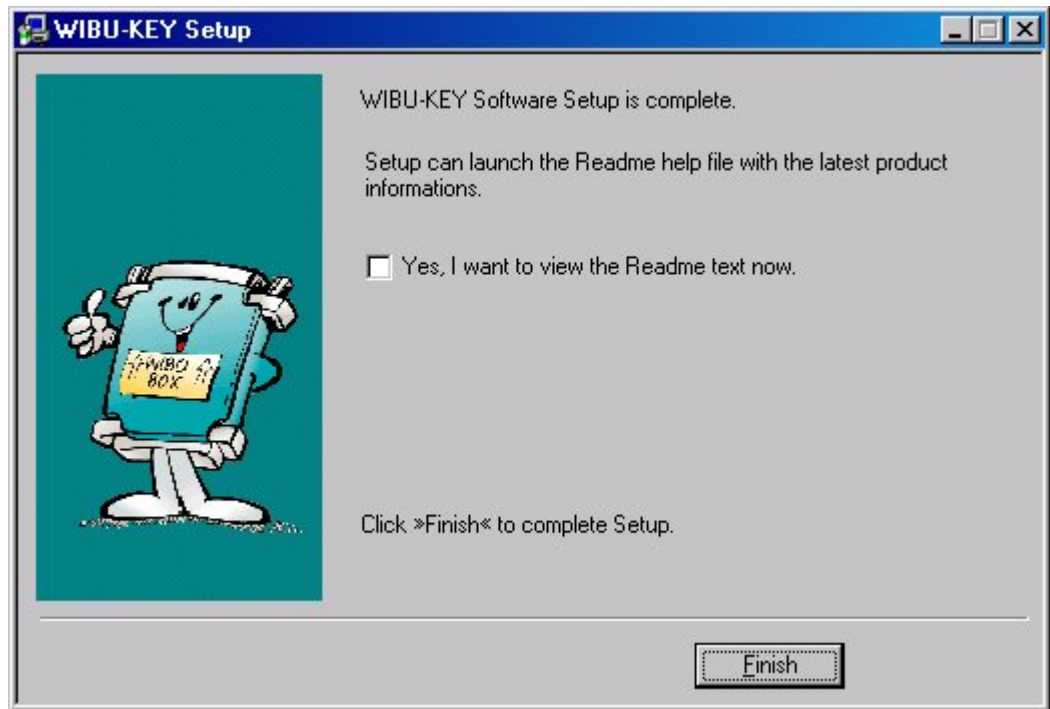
WIBU-KEY Setup

WIBU BOX

WIBU-KEY Software Setup is complete.

Setup can launch the Readme help file with the latest product informations.

Yes, I want to view the Readme text now.

Click »Finish« to complete Setup.

Finish